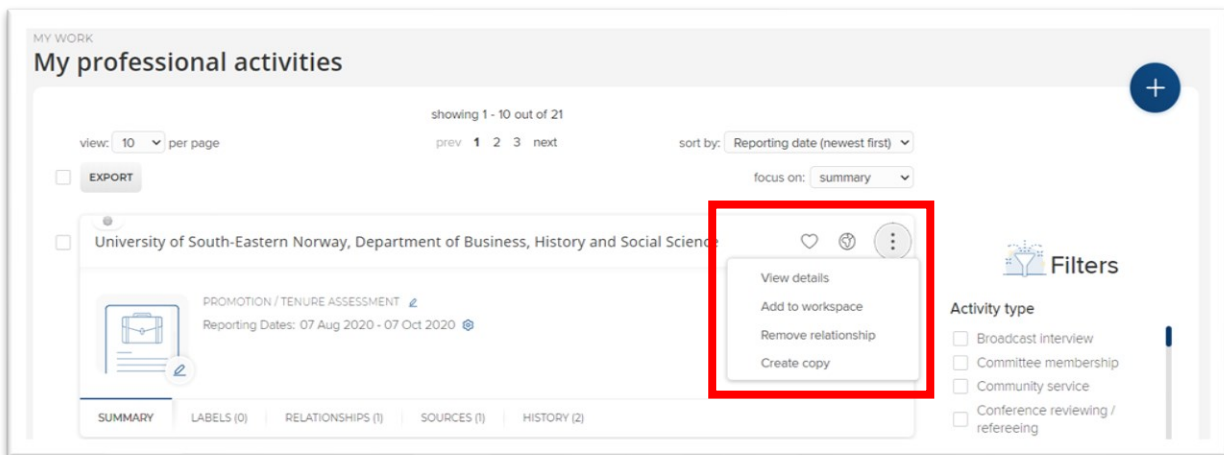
MY WORK

My professional activities

+

showing 1 - 10 out of 21

view: 10 per page

prev 1 2 3 next

sort by: Reporting date (newest first)

EXPORT

focus on: summary

University of South-Eastern Norway, Department of Business, History and Social Science

View details

Add to workspace

Remove relationship

Create copy

PROMOTION / TENURE ASSESSMENT

Reporting Dates: 07 Aug 2020 - 07 Oct 2020

SUMMARY LABELS (0) RELATIONSHIPS (1) SOURCES (1) HISTORY (2)

Filters

Activity type

Broadcast interview

Committee membership

Community service

Conference reviewing / refereeing